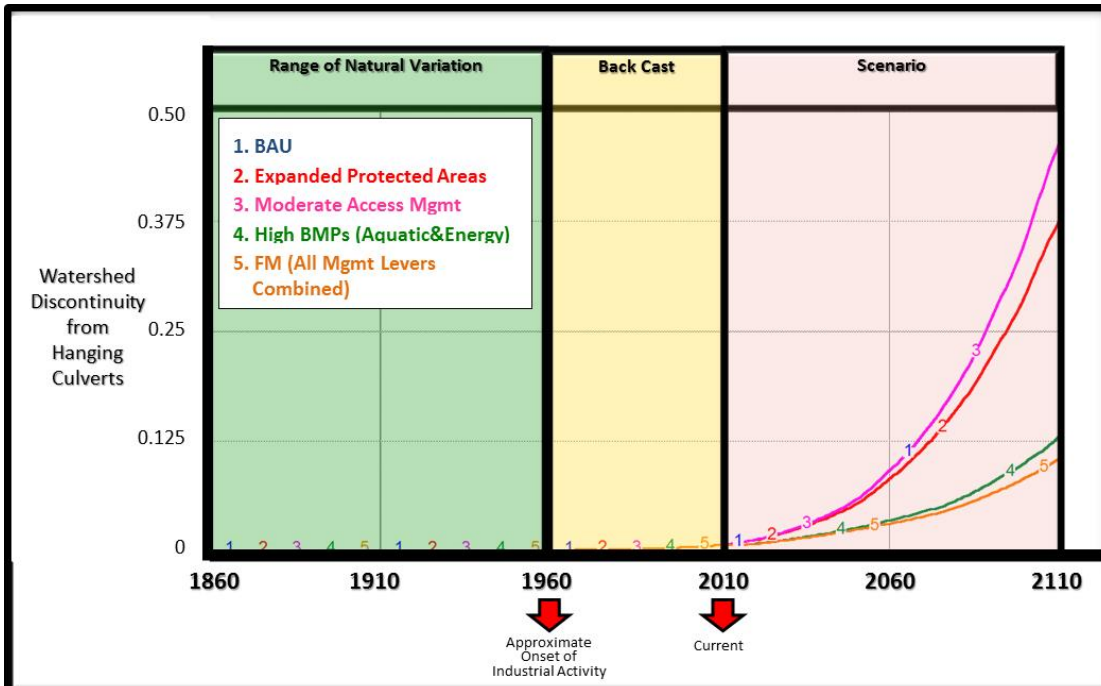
Range of Natural Variation

Back Cast

Scenario

1. BAU
2. Expanded Protected Areas
3. Moderate Access Mgmt
4. High BMPs (Aquatic&Energy)
5. FM (All Mgmt Levers Combined)

Watershed Discontinuity from Hanging Culverts

0.50
0.375
0.25
0.125
0

1 2 3 4 5 1 2 3 4 5 1 2 3 4 5 1 2 3 4 5 1 2 3 4 5

1860
1910
1960
2010
2060
2110

Approximate Onset of Industrial Activity

Current